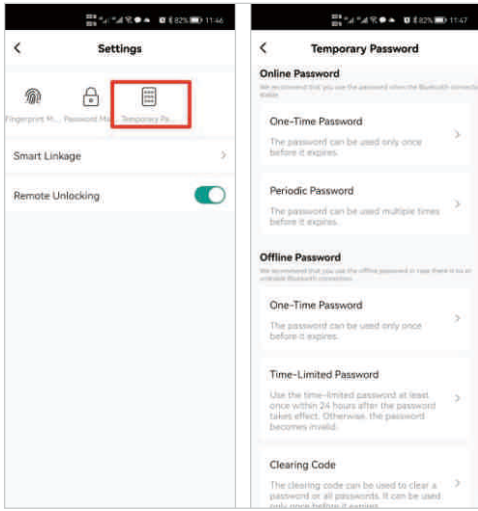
82% 11:46

<

Settings

Fingerprint M... Password Ma... Temporary Pa...

Smart Linkage >

Remote Unlocking

82% 11:47

<

Temporary Password

Online Password

We recommend that you use the password when the Bluetooth connection is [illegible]

One-Time Password

The password can be used only once before it expires.

>

Periodic Password

The password can be used multiple times before it expires.

>

Offline Password

We recommend that you use the offline password in case there is no or unstable Bluetooth connection.

One-Time Password

The password can be used only once before it expires.

>

Time-Limited Password

Use the time-limited password at least once within 24 hours after the password takes effect. Otherwise, the password becomes invalid.

>

Clearing Code

The clearing code can be used to clear a password or all passwords. It can be used only once before it expires.

>